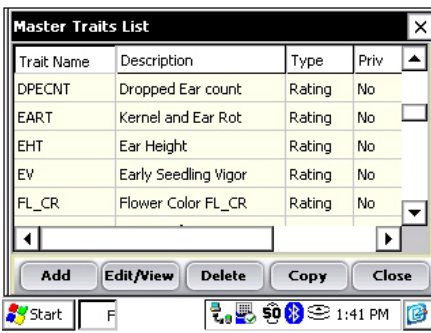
Master Traits List

| Trait Name | Description | Type | Priv |
|---|---|---|---|
| DPECNT | Dropped Ear count | Rating | No |
| EART | Kernel and Ear Rot | Rating | No |
| EHT | Ear Height | Rating | No |
| EV | Early Seedling Vigor | Rating | No |
| FL_CR | Flower Color FL_CR | Rating | No |

Add Edit/View Delete Copy Close

Start F 1:41 PM